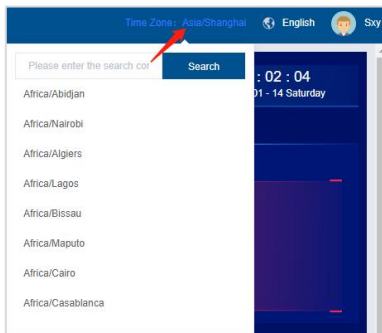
Time Zone：Asia/Shanghai English Sxy

Please enter the search cor Search

: 02 : 04
01 - 14 Saturday

Africa/Abidjan
Africa/Nairobi
Africa/Algiers
Africa/Lagos
Africa/Bissau
Africa/Maputo
Africa/Cairo
Africa/Casablanca